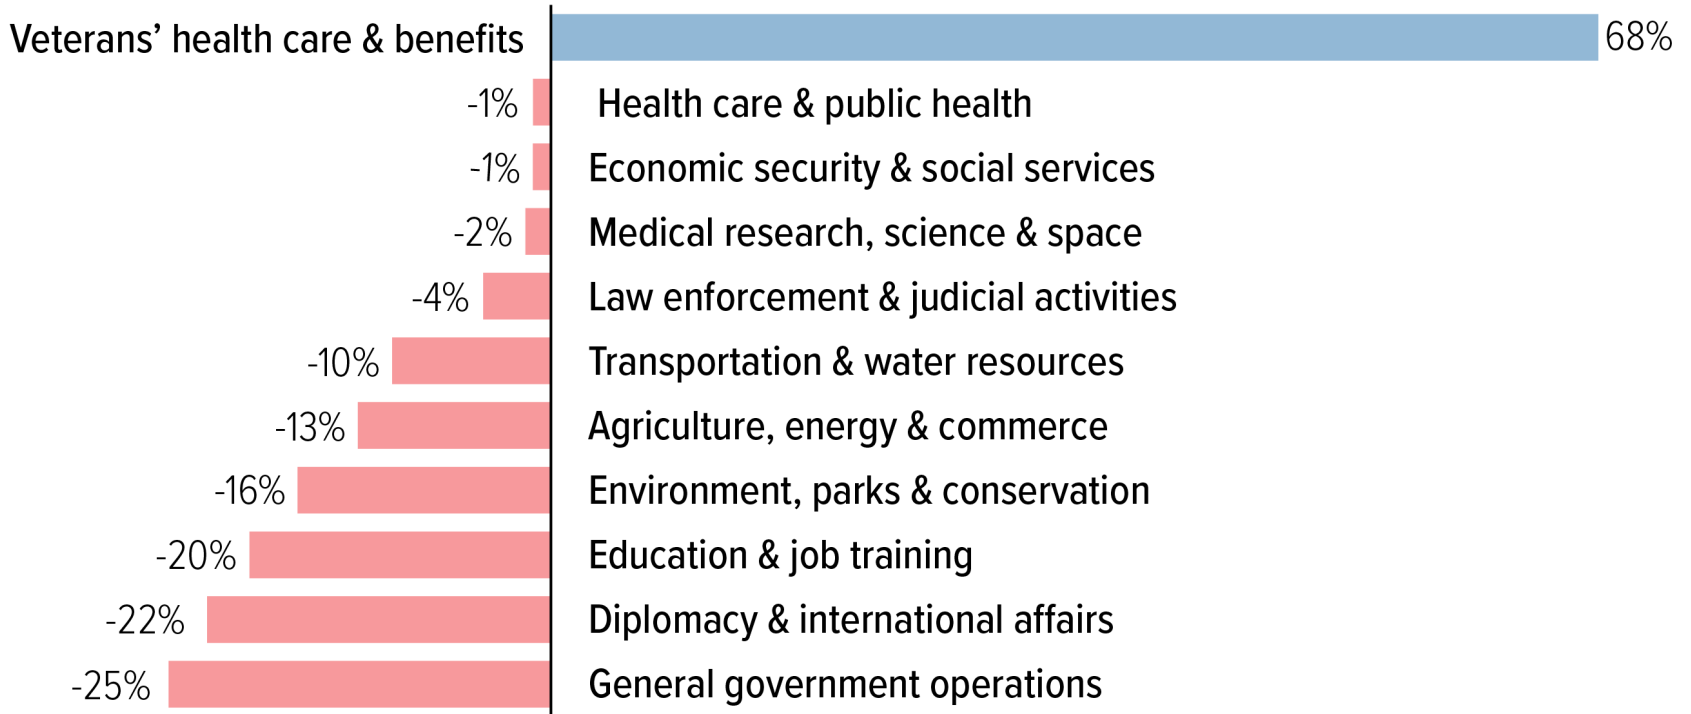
Veterans' health care & benefits 68%
-1% Health care & public health
-1% Economic security & social services
-2% Medical research, science & space
-4% Law enforcement & judicial activities
-10% Transportation & water resources
-13% Agriculture, energy & commerce
-16% Environment, parks & conservation
-20% Education & job training
-22% Diplomacy & international affairs
-25% General government operations